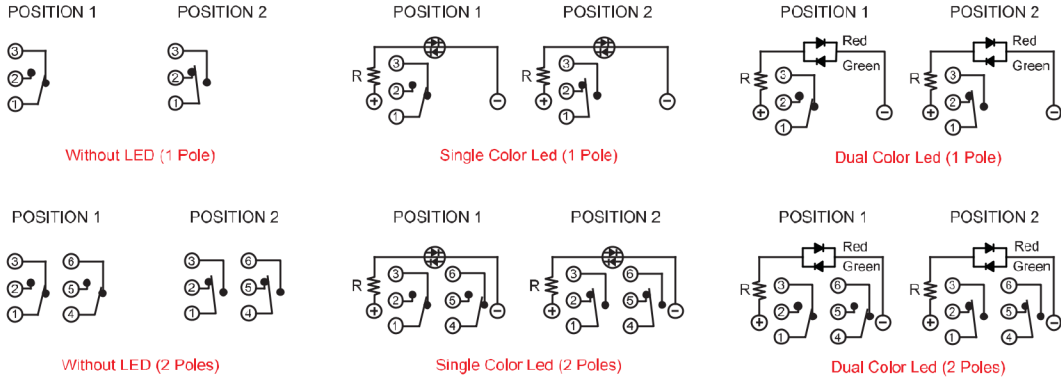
POSITION 1 POSITION 2

③ ② ① ③ ② ①

Without LED (1 Pole)

POSITION 1 POSITION 2

R ③ ② ① + − R ③ ② ① + −

Single Color Led (1 Pole)

POSITION 1 POSITION 2

Red Green R ③ ② ① + − Red Green R ③ ② ① + −

Dual Color Led (1 Pole)

POSITION 1 POSITION 2

③ ② ① ⑥ ⑤ ④ ③ ② ① ⑥ ⑤ ④

Without LED (2 Poles)

POSITION 1 POSITION 2

R ③ ② ① ⑥ ⑤ ④ + − R ③ ② ① ⑥ ⑤ ④ + −

Single Color Led (2 Poles)

POSITION 1 POSITION 2

Red Green R ③ ② ① ⑥ ⑤ ④ + − Red Green R ③ ② ① ⑥ ⑤ ④ + −

Dual Color Led (2 Poles)